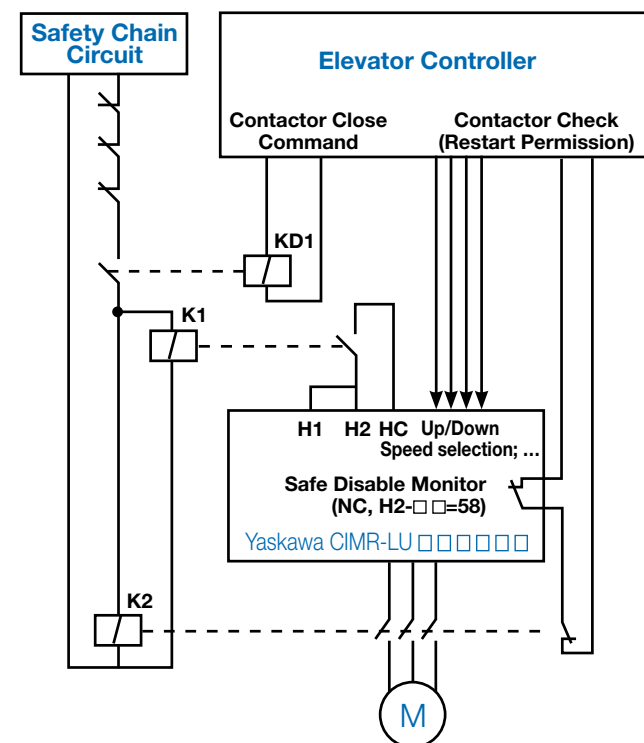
Safety Chain Circuit

Elevator Controller

Contactor Close Command

Contactor Check (Restart Permission)

KD1

K1

H1 H2 HC Up/Down Speed selection; ...

Safe Disable Monitor (NC, H2-□□=58)

Yaskawa CIMR-LU □□□□□□

K2

M